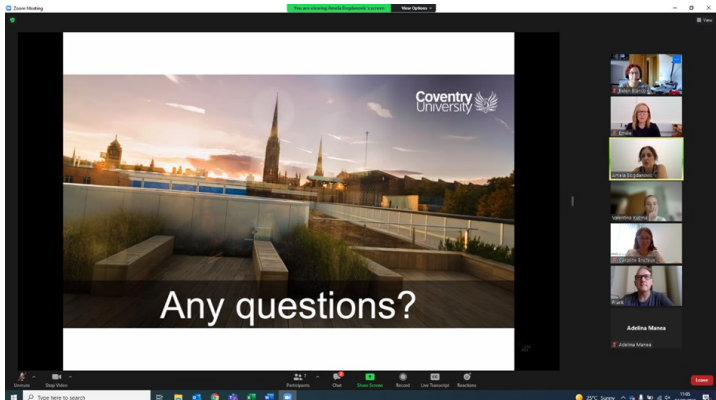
Zoom Meeting

You are viewing Amela Bogdanovic's screen

View Options

View

Coventry University

Any questions?

Ellen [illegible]

Emilia

Amela Bogdanovic

Valentina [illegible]

Cristina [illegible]

Frank

Adelina Manea

Adelina Manea

Unmute

Stop Video

Participants

Chat

Share Screen

Record

Live Transcript

Reactions

Leave

Type here to search

25°C Sunny